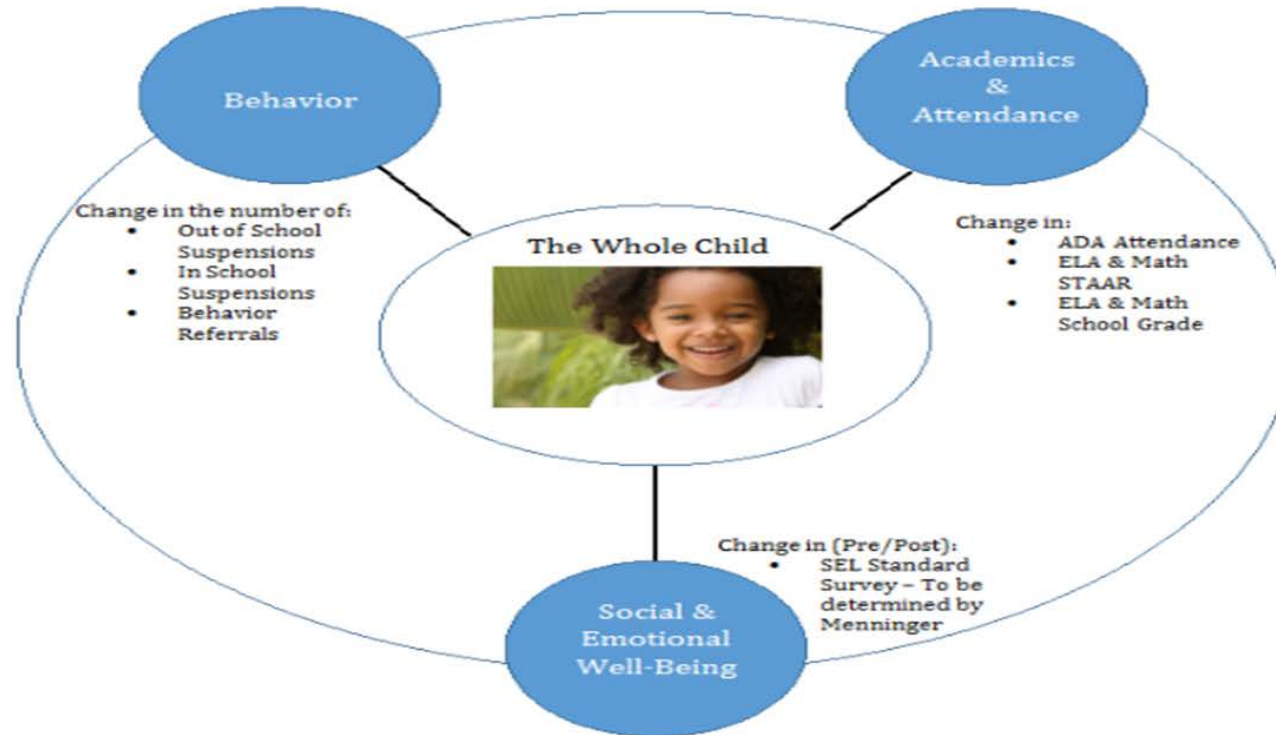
Behavior

Academics & Attendance

Change in the number of:
- Out of School Suspensions
- In School Suspensions
- Behavior Referrals

The Whole Child

Change in:
- ADA Attendance
- ELA & Math STAAR
- ELA & Math School Grade

Change in (Pre/Post):
- SEL Standard Survey – To be determined by Menninger

Social & Emotional Well-Being